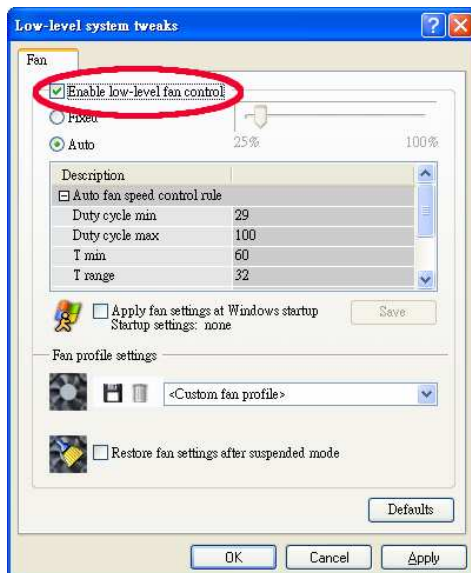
Low-level system tweaks

Fan

Enable low-level fan control

Fixed

Auto

25%

100%

| Description | |
|---|---|
| ⊟ Auto fan speed control rule | |
| Duty cycle min | 29 |
| Duty cycle max | 100 |
| T min | 60 |
| T range | 32 |

Apply fan settings at Windows startup
Startup settings: none

Save

Fan profile settings

<Custom fan profile>

Restore fan settings after suspended mode

Defaults

OK

Cancel

Apply